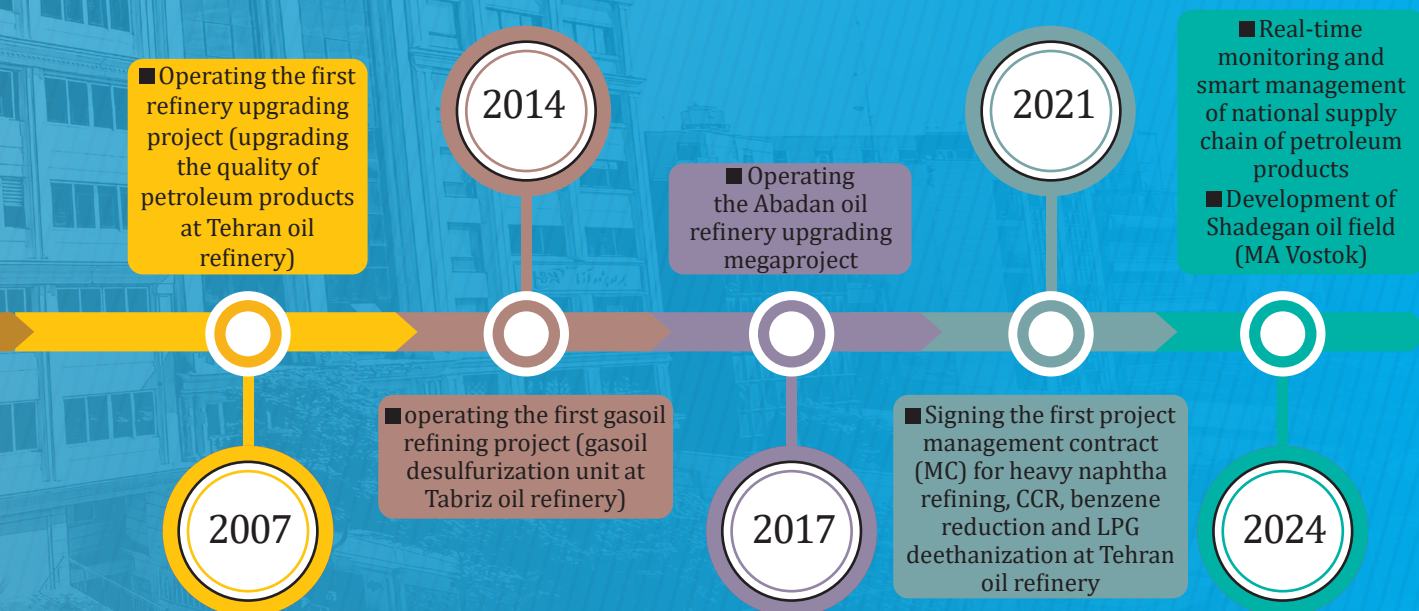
■ Operating the first refinery upgrading project (upgrading the quality of petroleum products at Tehran oil refinery)

2014

■ Operating the Abadan oil refinery upgrading megaproject

2021

■ Real-time monitoring and smart management of national supply chain of petroleum products
■ Development of Shadegan oil field (MA Vostok)

■ operating the first gasoil refining project (gasoil desulfurization unit at Tabriz oil refinery)

■ Signing the first project management contract (MC) for heavy naphtha refining, CCR, benzene reduction and LPG deethanization at Tehran oil refinery

2007

2017

2024